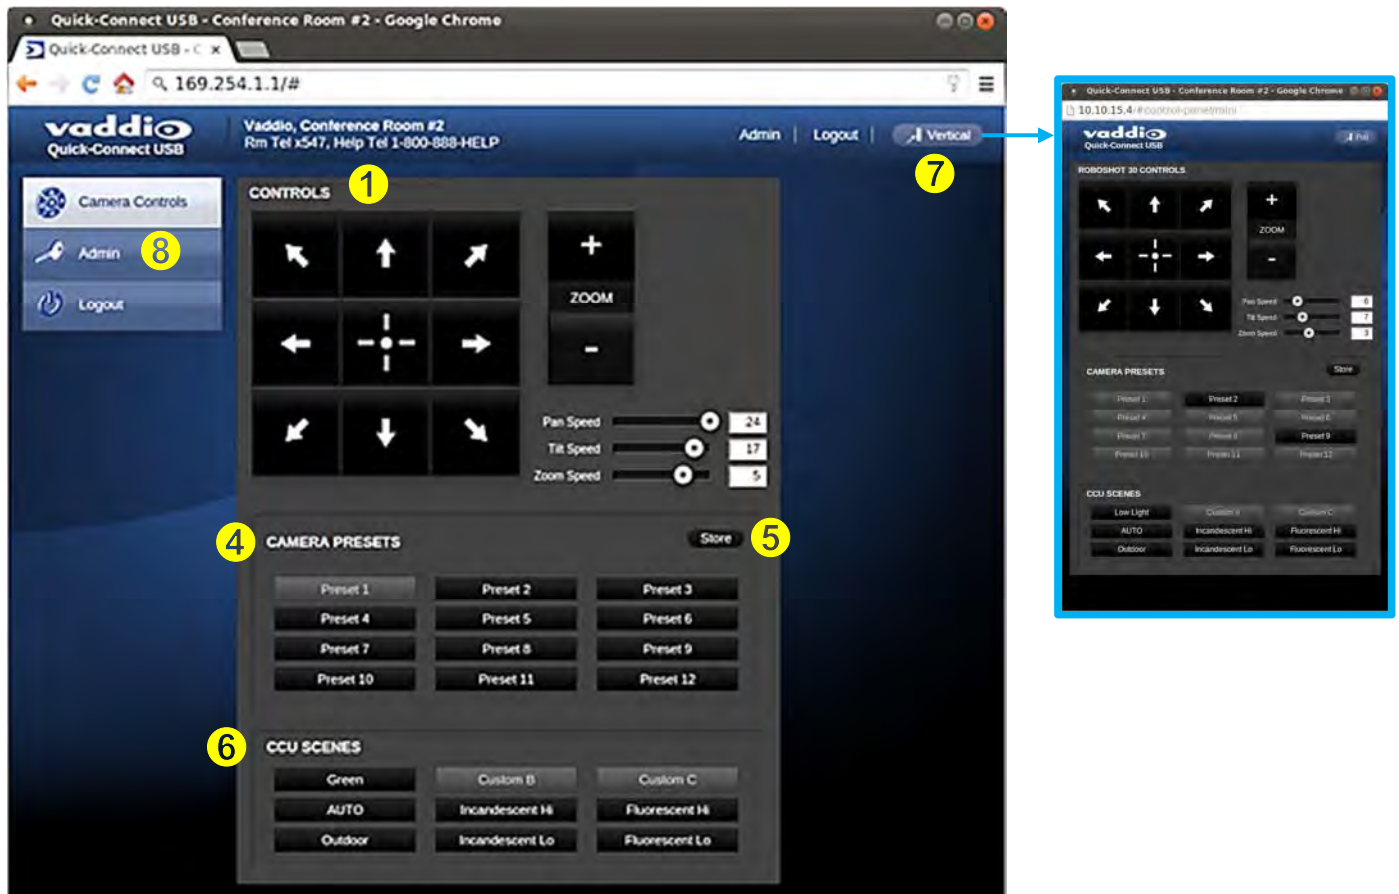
Quick-Connect USB - Conference Room #2 - Google Chrome

Quick-Connect USB - C ×

169.254.1.1/#

vaddio
Quick-Connect USB

Vaddio, Conference Room #2
Rm Tel x547, Help Tel 1-800-888-HELP

Admin | Logout | Vertical

7

Camera Controls

Admin 8

Logout

CONTROLS 1

+
ZOOM
-

Pan Speed 24
Tilt Speed 17
Zoom Speed 5

4 CAMERA PRESETS

Store 5

| Preset 1 | Preset 2 | Preset 3 |
|---|---|---|
| Preset 4 | Preset 5 | Preset 6 |
| Preset 7 | Preset 8 | Preset 9 |
| Preset 10 | Preset 11 | Preset 12 |

6 CCU SCENES

| Green | Custom B | Custom C |
|---|---|---|
| AUTO | Incandescent Hi | Fluorescent Hi |
| Outdoor | Incandescent Lo | Fluorescent Lo |

Quick-Connect USB - Conference Room #2 - Google Chrome

10.10.15.4/#control-panel-mini

vaddio
Quick-Connect USB

Full

ROBOSHOT 30 CONTROLS

+
ZOOM
-

Pan Speed 6
Tilt Speed 7
Zoom Speed 3

CAMERA PRESETS

Store

| Preset 1 | Preset 2 | Preset 3 |
|---|---|---|
| Preset 4 | Preset 5 | Preset 6 |
| Preset 7 | Preset 8 | Preset 9 |
| Preset 10 | Preset 11 | Preset 12 |

CCU SCENES

| Low Light | Custom B | Custom C |
|---|---|---|
| AUTO | Incandescent Hi | Fluorescent Hi |
| Outdoor | Incandescent Lo | Fluorescent Lo |